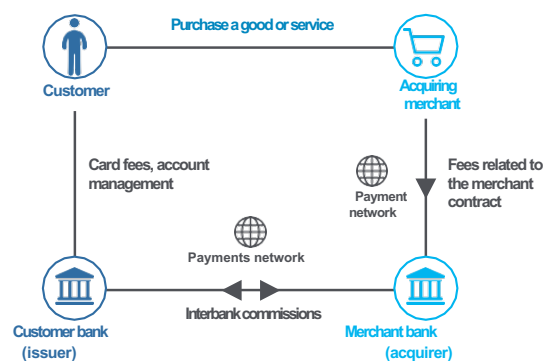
Purchase a good or service

Customer

Acquiring merchant

Card fees, account management

Payment network

Fees related to the merchant contract

Payments network

Interbank commissions

Customer bank (issuer)

Merchant bank (acquirer)